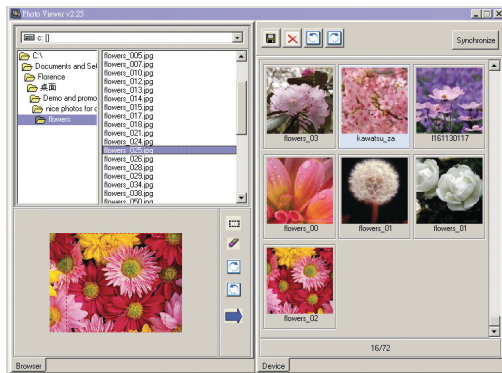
Photo Viewer v2.25

c: []

C:\
Documents and Set
Florence
桌面
Demo and promo
nice photos for c
flowers

flowers_005.jpg
flowers_007.jpg
flowers_010.jpg
flowers_012.jpg
flowers_013.jpg
flowers_014.jpg
flowers_015.jpg
flowers_017.jpg
flowers_018.jpg
flowers_019.jpg
flowers_021.jpg
flowers_024.jpg
flowers_025.jpg
flowers_026.jpg
flowers_028.jpg
flowers_029.jpg
flowers_034.jpg
flowers_038.jpg
flowers_050.jpg

Browser

Synchronize

flowers_03
kawatsu_za
I161130117
flowers_00
flowers_01
flowers_01
flowers_02

16/72

Device